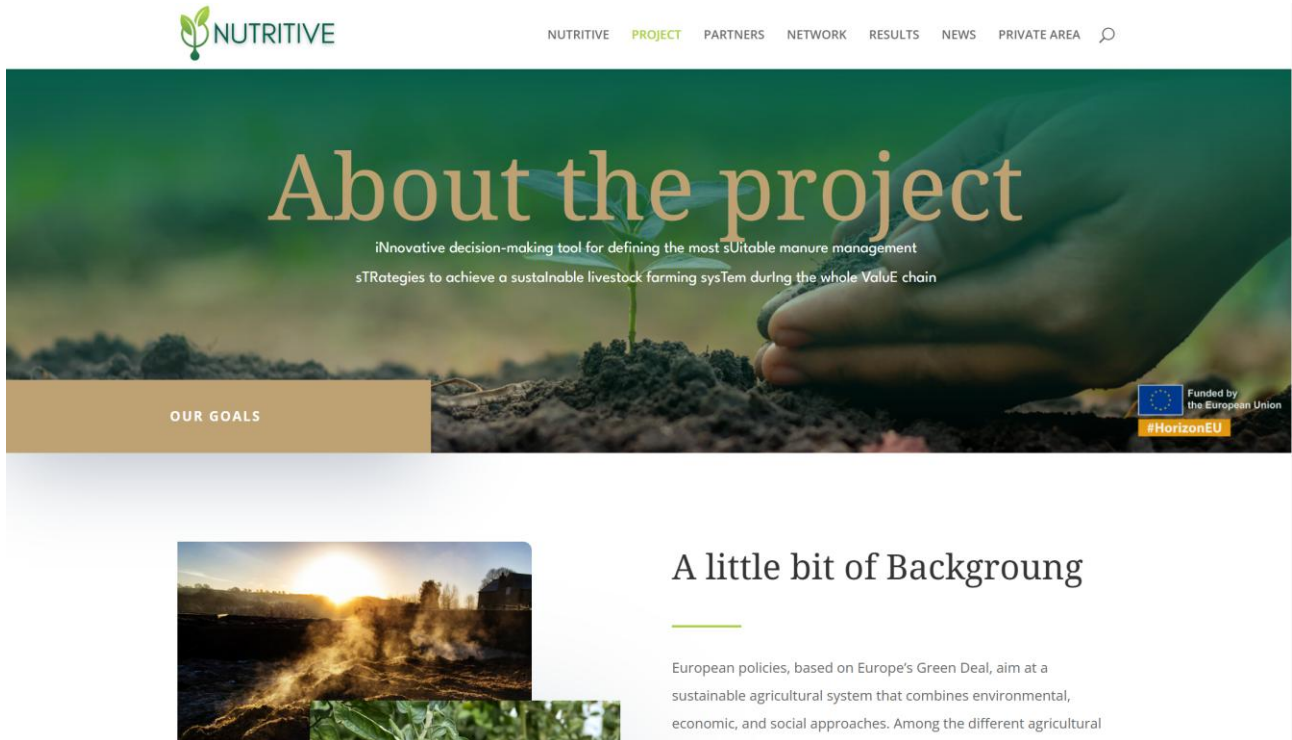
NUTRITIVE

NUTRITIVE PROJECT PARTNERS NETWORK RESULTS NEWS PRIVATE AREA

About the project

iNnovative decision-making tool for defining the most sUitable manure management sTRategies to achieve a sustaInable livestock farming sysTem durIng the whole ValuE chain

OUR GOALS

Funded by the European Union

#HorizonEU

A little bit of Backgroung

European policies, based on Europe's Green Deal, aim at a sustainable agricultural system that combines environmental, economic, and social approaches. Among the different agricultural